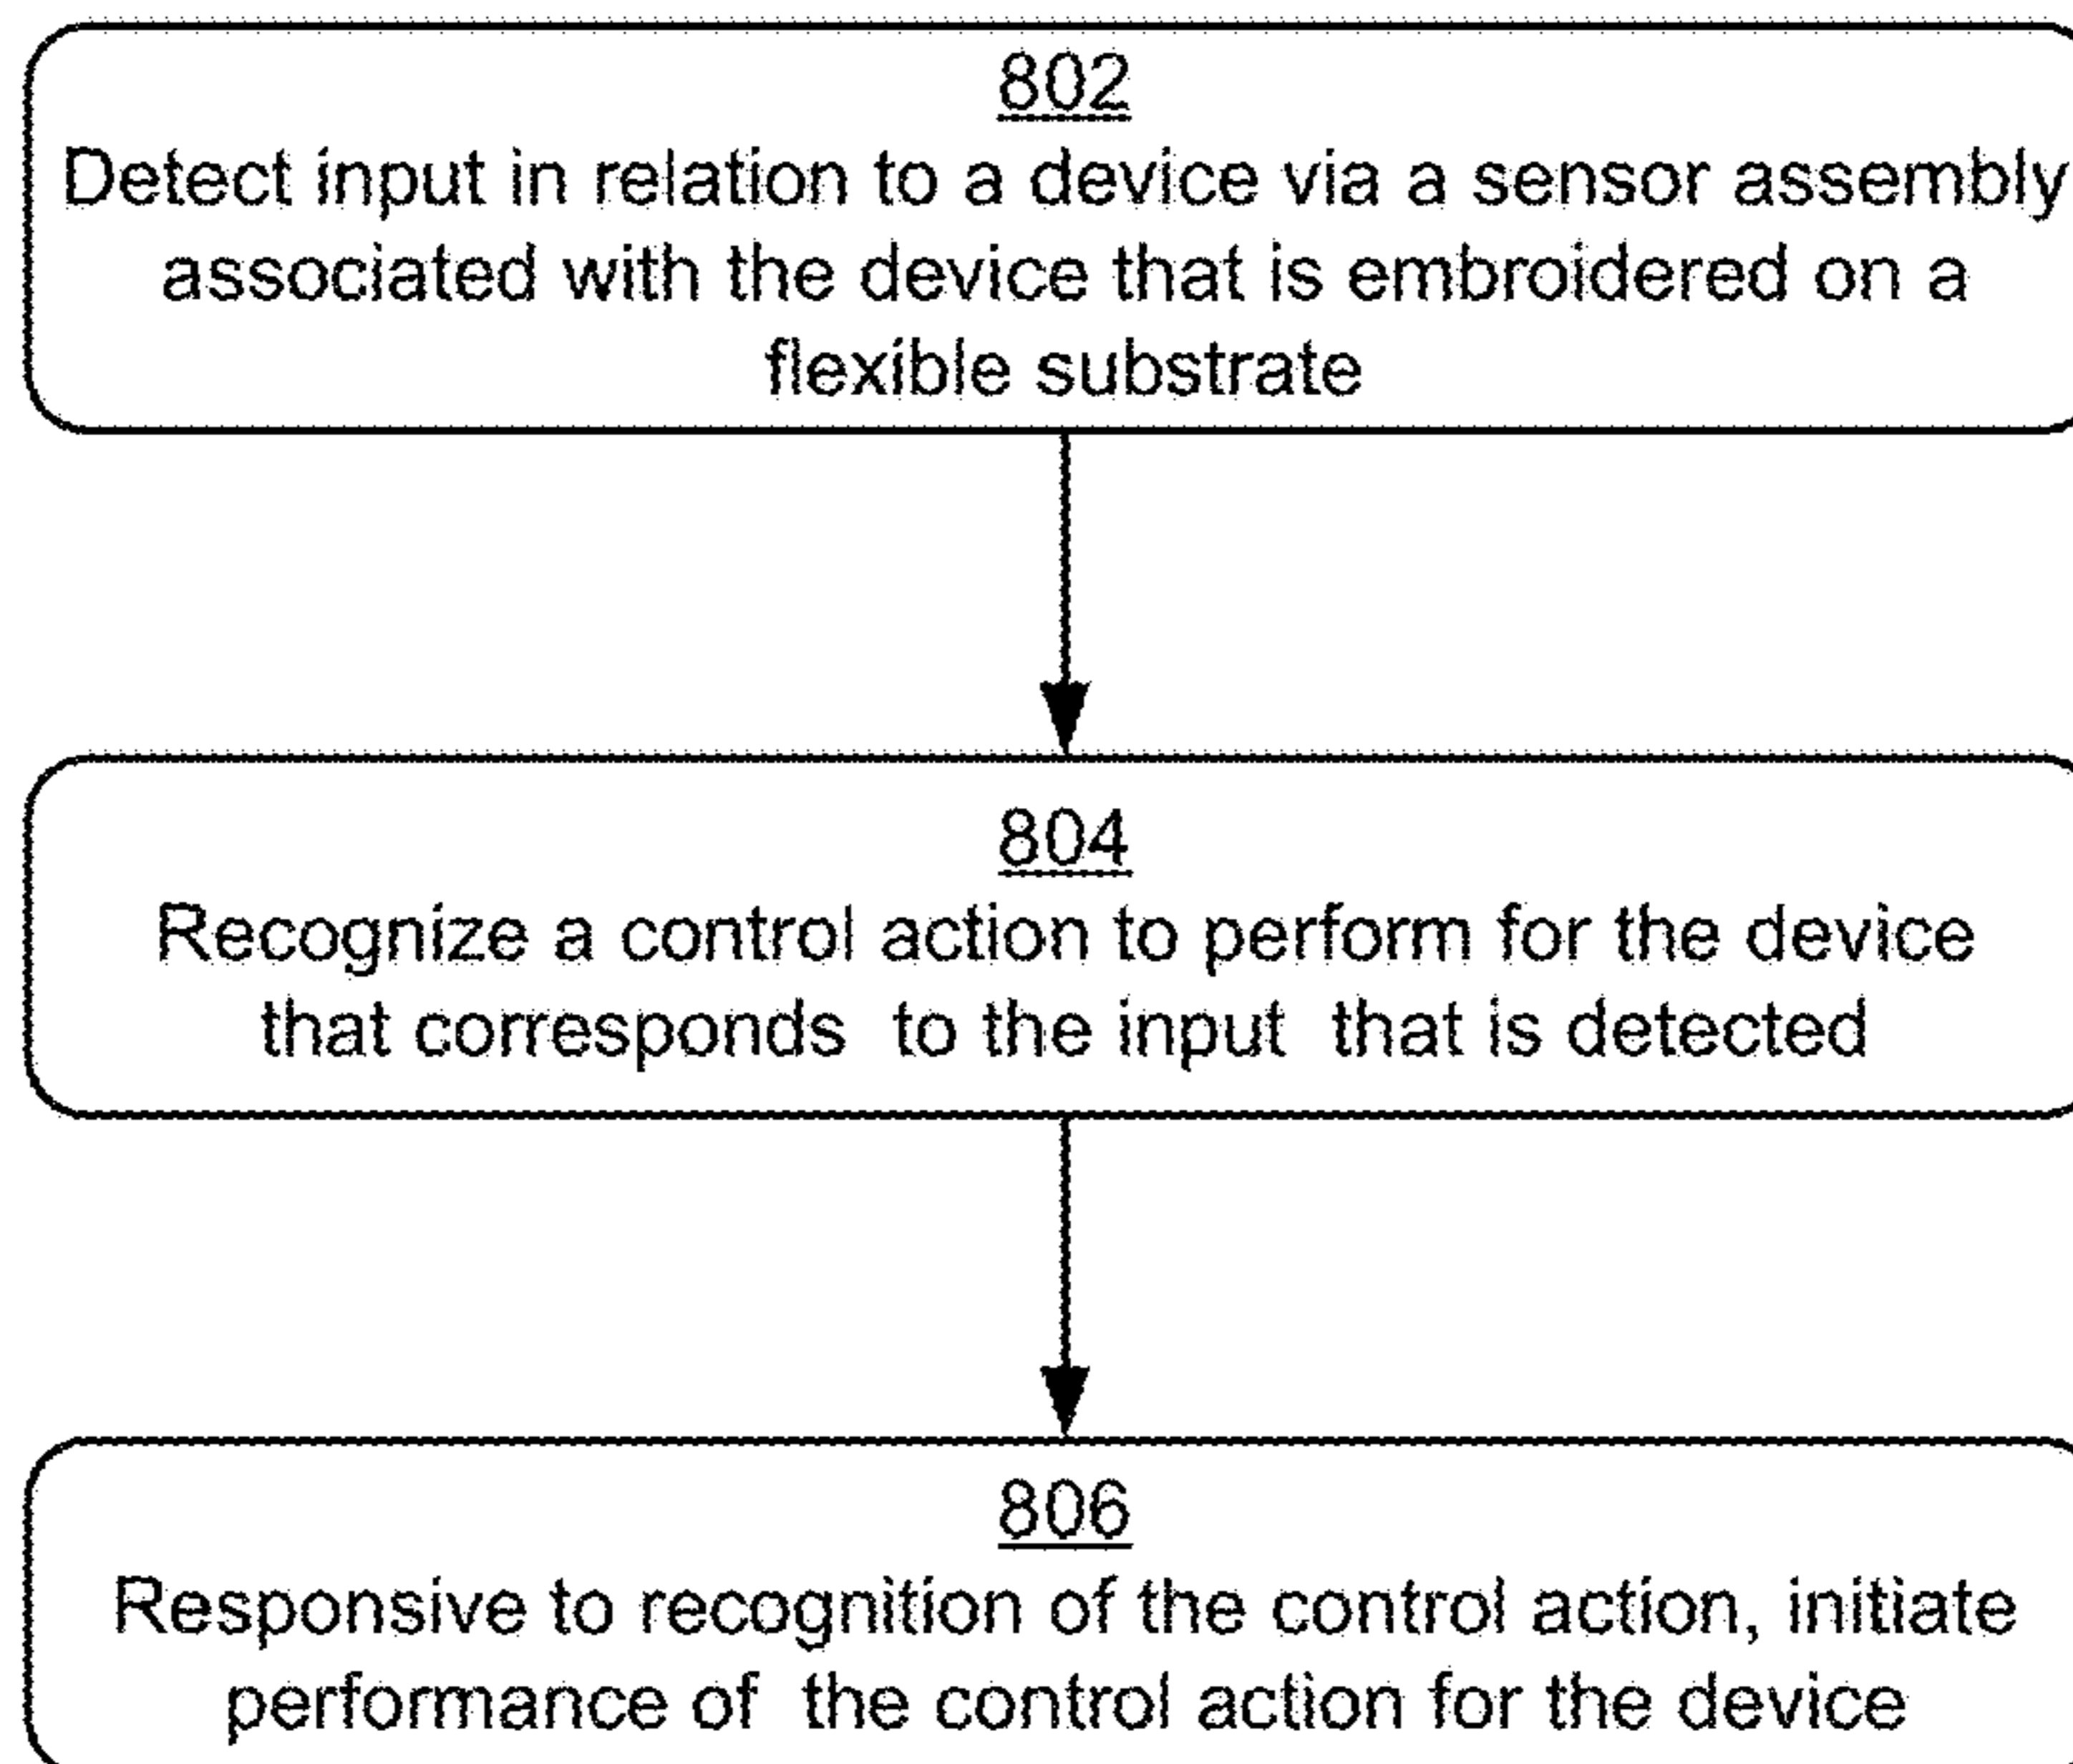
802
Detect input in relation to a device via a sensor assembly associated with the device that is embroidered on a flexible substrate

804
Recognize a control action to perform for the device that corresponds to the input that is detected

806
Responsive to recognition of the control action, initiate performance of the control action for the device